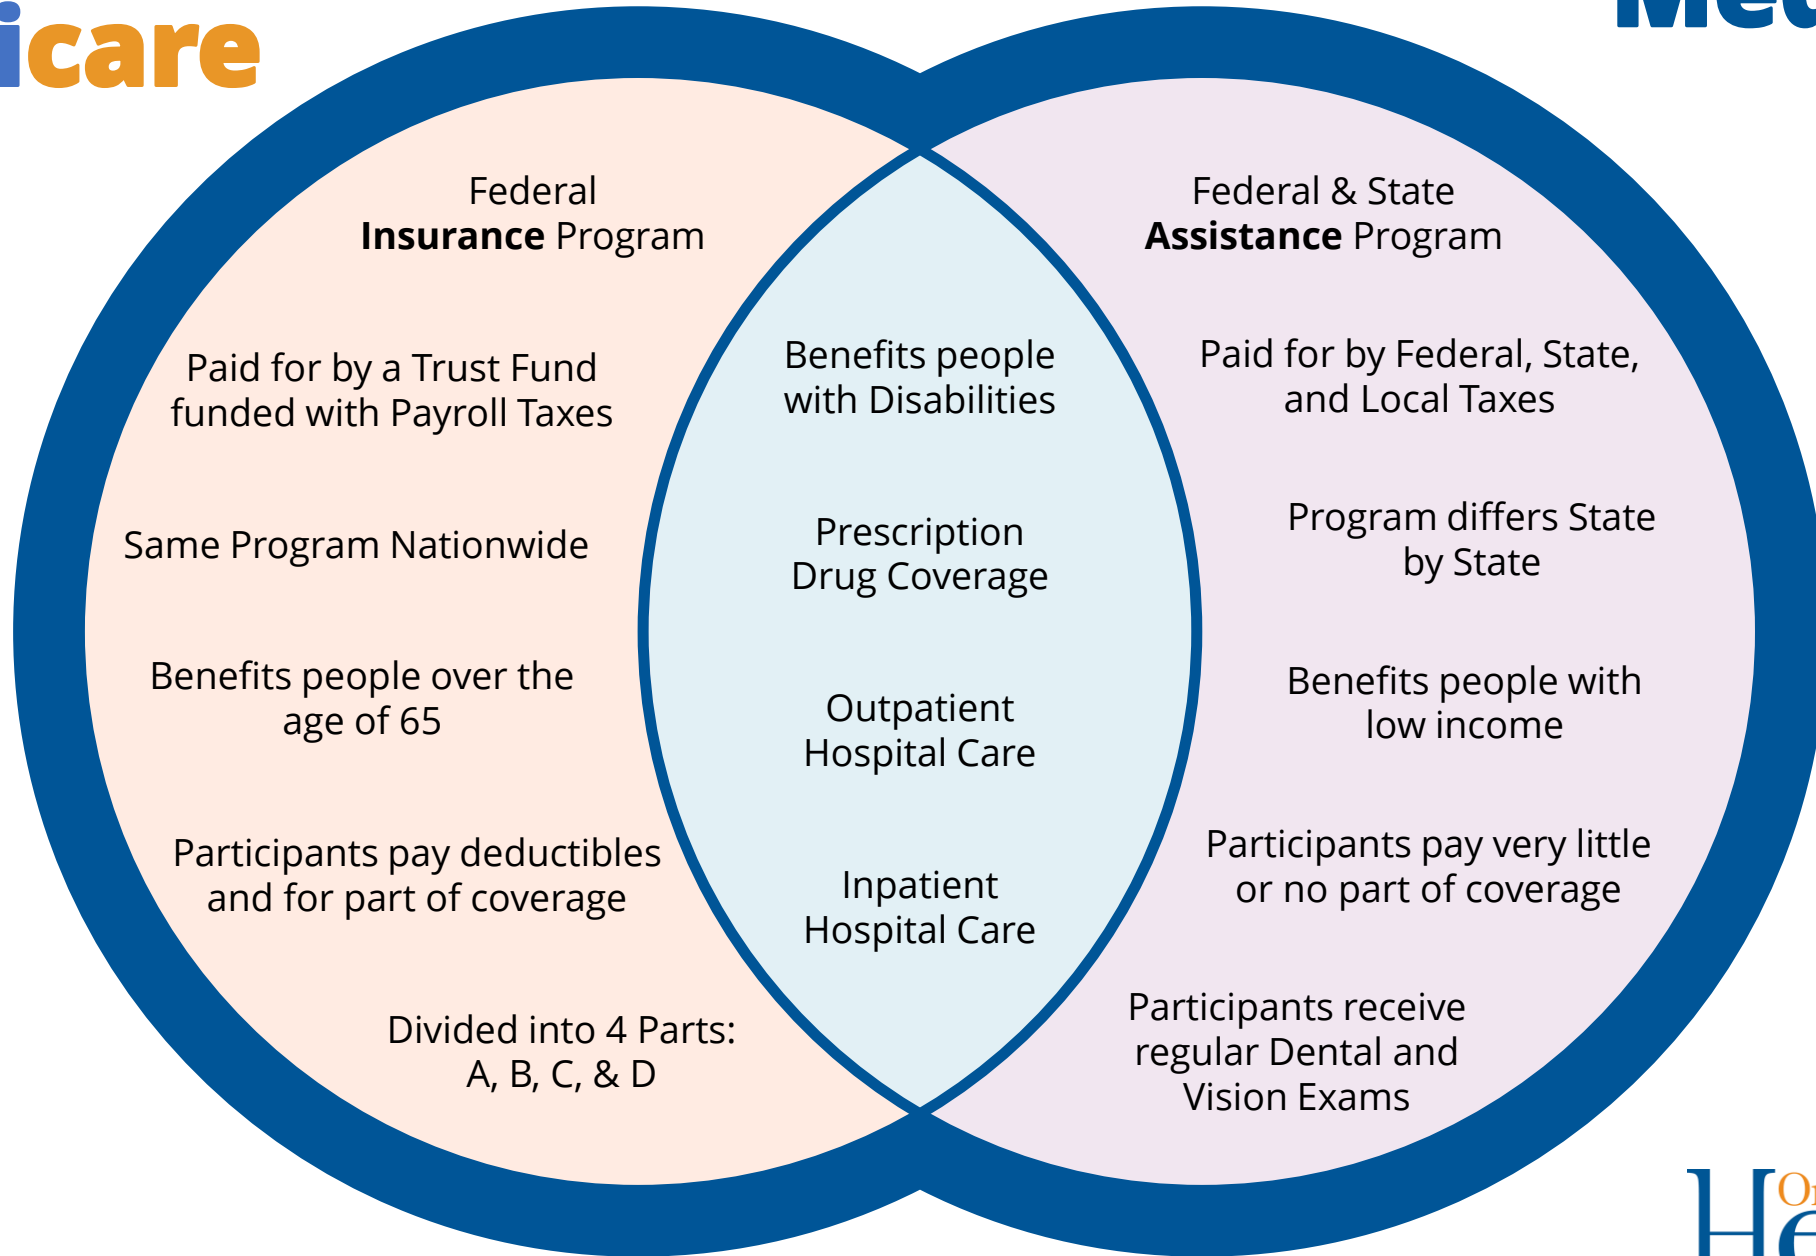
icare

Med

Federal
**Insurance** Program

Paid for by a Trust Fund funded with Payroll Taxes

Same Program Nationwide

Benefits people over the age of 65

Participants pay deductibles and for part of coverage

Divided into 4 Parts: A, B, C, & D

Benefits people with Disabilities

Prescription Drug Coverage

Outpatient Hospital Care

Inpatient Hospital Care

Federal & State
**Assistance** Program

Paid for by Federal, State, and Local Taxes

Program differs State by State

Benefits people with low income

Participants pay very little or no part of coverage

Participants receive regular Dental and Vision Exams

He